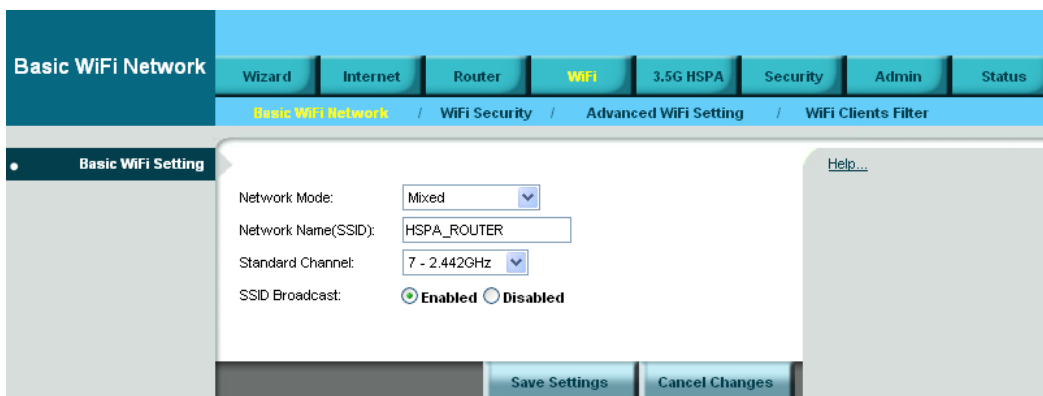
Basic WiFi Network

Wizard Internet Router WiFi 3.5G HSPA Security Admin Status

Basic WiFi Network / WiFi Security / Advanced WiFi Setting / WiFi Clients Filter

Basic WiFi Setting

Help...

Network Mode: Mixed

Network Name(SSID): HSPA_ROUTER

Standard Channel: 7 - 2.442GHz

SSID Broadcast: Enabled Disabled

Save Settings Cancel Changes